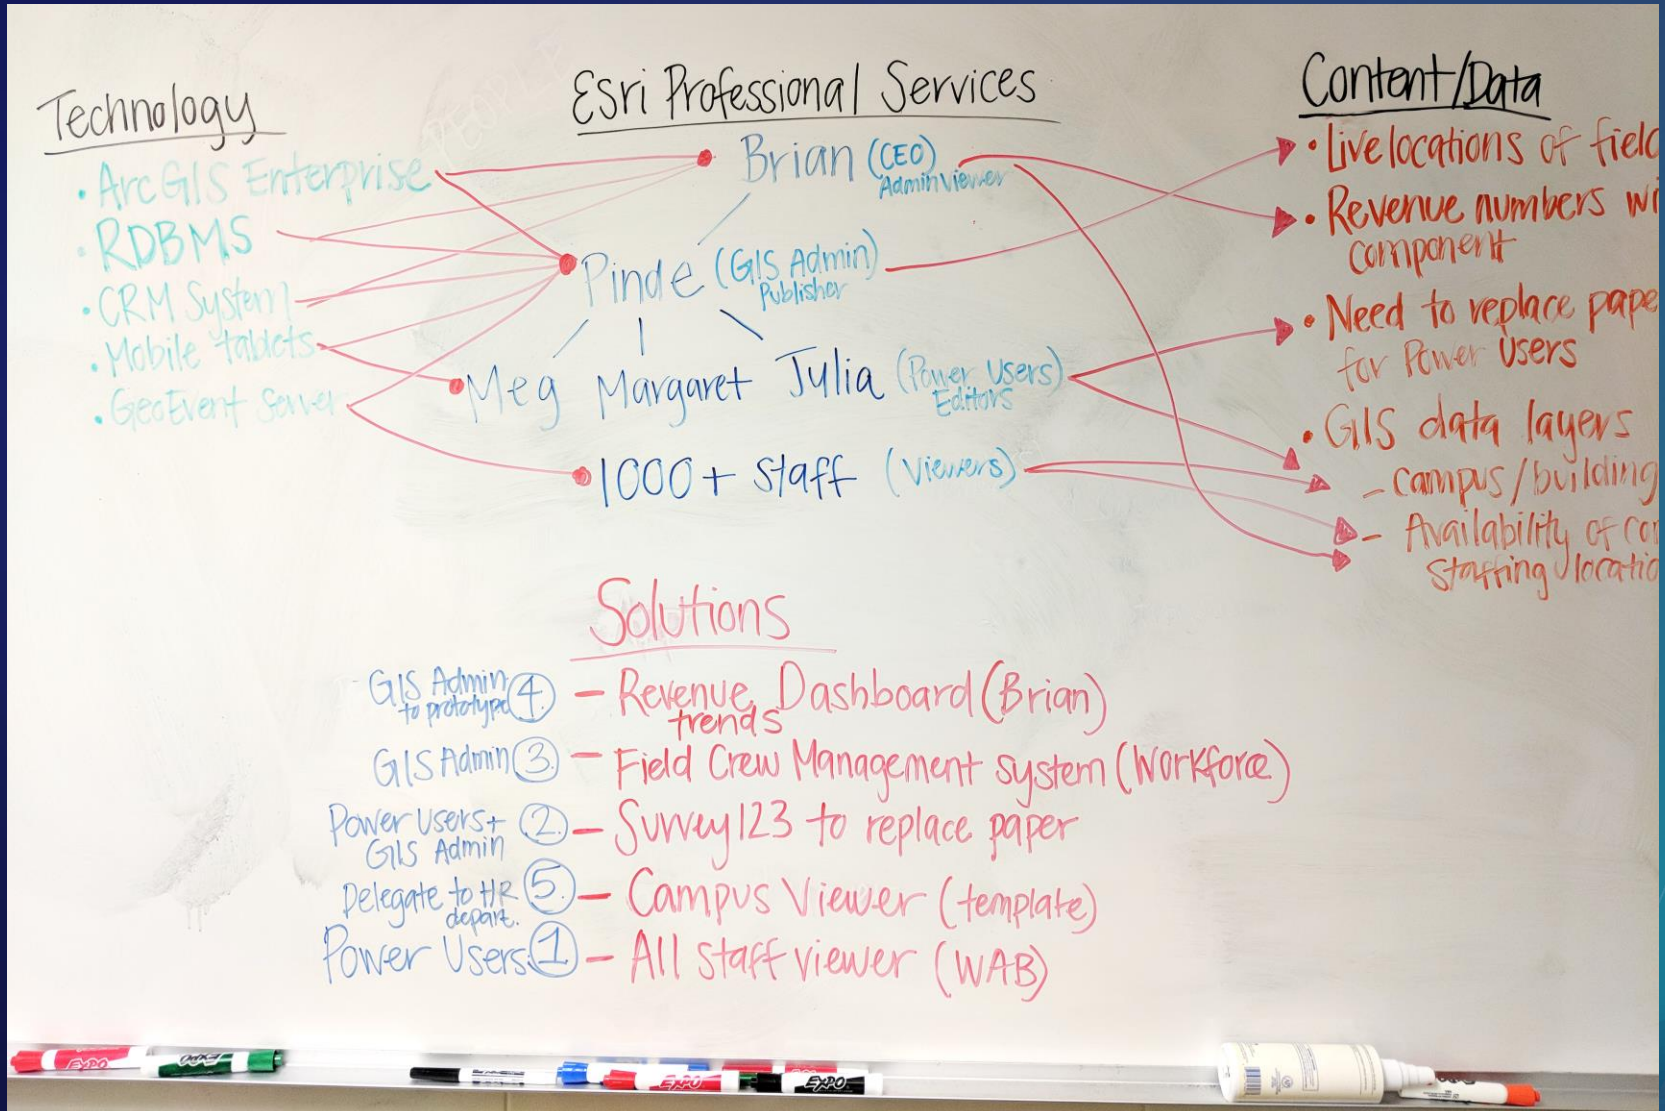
Technology
• ArcGIS Enterprise
• RDBMS
• CRM System
• Mobile tablets
• GeoEvent Server

PEOPLE

Esri Professional Services
Brian (CEO) Admin Viewer
Pinde (GIS Admin) Publisher
Meg Margaret Julia (Power Users) Editors
1000+ Staff (Viewers)

Content/Data
• Live locations of fiel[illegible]
• Revenue numbers wi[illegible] component
• Need to replace pape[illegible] for Power Users
• GIS data layers
– campus/building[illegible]
– Availability of co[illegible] Staffing/locatio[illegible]

Solutions
GIS Admin to prototype ④ – Revenue trends Dashboard (Brian)
GIS Admin ③ – Field Crew Management system (Workforce)
Power Users + GIS Admin ② – Survey123 to replace paper
Delegate to HR depart. ⑤ – Campus Viewer (template)
Power Users ① – All staff viewer (WAB)

EXPO EXPO EXPO